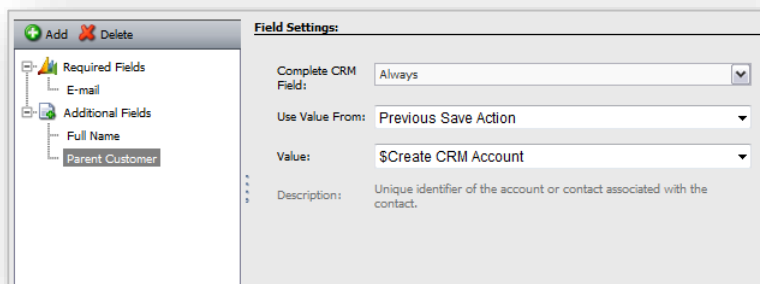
Add Delete

Required Fields
E-mail
Additional Fields
Full Name
Parent Customer

Field Settings:

Complete CRM Field: Always

Use Value From: Previous Save Action

Value: $Create CRM Account

Description: Unique identifier of the account or contact associated with the contact.